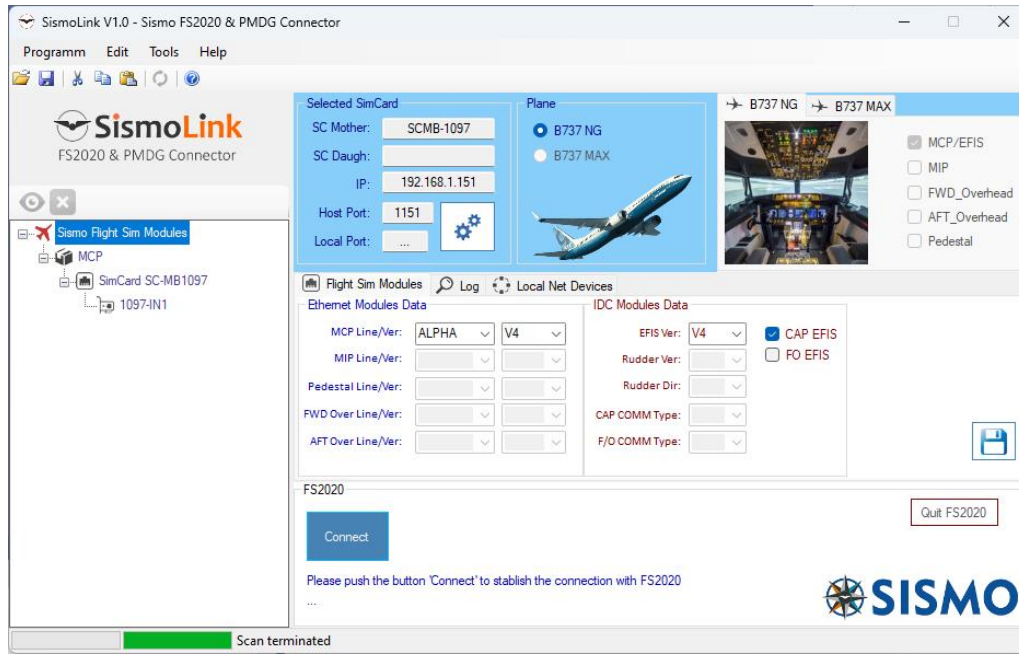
SismoLink V1.0 - Sismo FS2020 & PMDG Connector

Programm Edit Tools Help

SismoLink
FS2020 & PMDG Connector

Sismo Flight Sim Modules
MCP
SimCard SC-MB1097
1097-IN1

Selected SimCard
SC Mother: SCMB-1097
SC Daugh:
IP: 192.168.1.151
Host Port: 1151
Local Port: ...

Plane
B737 NG
B737 MAX

B737 NG B737 MAX

MCP/EFIS
MIP
FWD_Overhead
AFT_Overhead
Pedestal

Flight Sim Modules Log Local Net Devices

Ethernet Modules Data
MCP Line/Ver: ALPHA V4
MIP Line/Ver:
Pedestal Line/Ver:
FWD Over Line/Ver:
AFT Over Line/Ver:

IDC Modules Data
EFIS Ver: V4
CAP EFIS
FO EFIS
Rudder Ver:
Rudder Dir:
CAP COMM Type:
F/O COMM Type:

FS2020
Connect
Quit FS2020
Please push the button 'Connect' to stablish the connection with FS2020
...

SISMO

Scan terminated